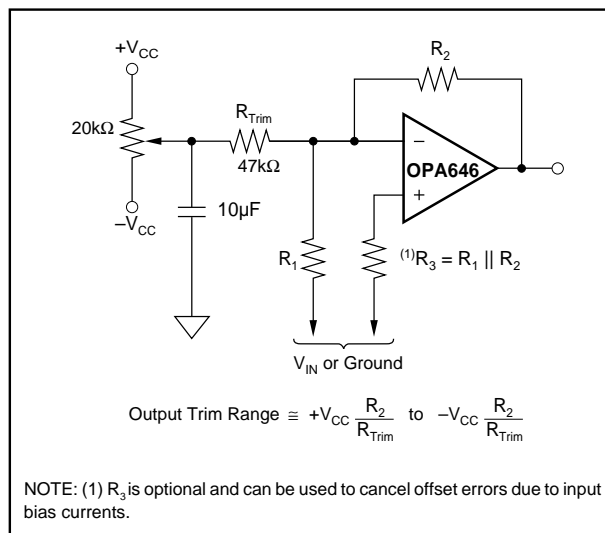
$+V_{CC}$

$R_2$

$20k\Omega$

$R_{Trim}$

$47k\Omega$

–

OPA646

+

$-V_{CC}$

$10\mu F$

$R_1$

$^{(1)}R_3 = R_1 \parallel R_2$

$V_{IN}$ or Ground

Output Trim Range $\cong +V_{CC}\frac{R_2}{R_{Trim}}$ to $-V_{CC}\frac{R_2}{R_{Trim}}$

NOTE: (1) $R_3$ is optional and can be used to cancel offset errors due to input bias currents.